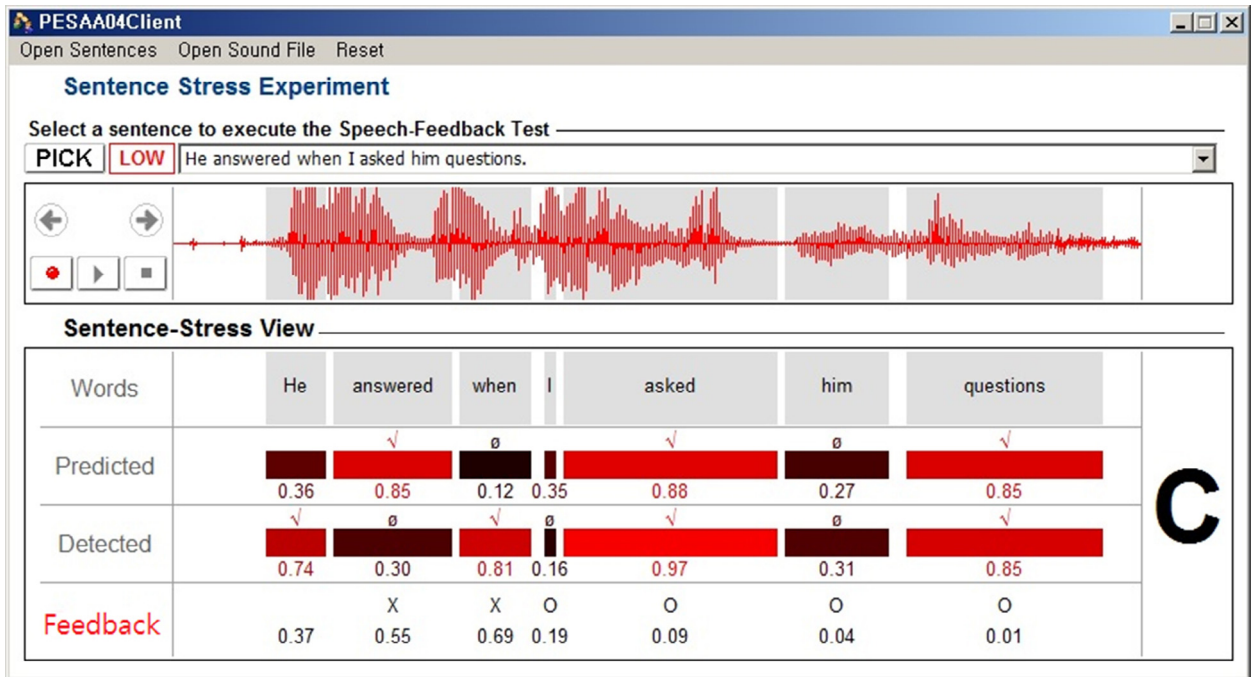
PESAA04Client

Open Sentences   Open Sound File   Reset

Sentence Stress Experiment

Select a sentence to execute the Speech-Feedback Test

PICK   LOW   He answered when I asked him questions.

Sentence-Stress View

| Words | He | answered | when | I | asked | him | questions |
|---|---|---|---|---|---|---|---|
| Predicted |  | √ | ø |  | √ | ø | √ |
|  | 0.36 | 0.85 | 0.12 | 0.35 | 0.88 | 0.27 | 0.85 |
| Detected | √ | ø | √ | ø | √ | ø | √ |
|  | 0.74 | 0.30 | 0.81 | 0.16 | 0.97 | 0.31 | 0.85 |
| Feedback |  | X | X | O | O | O | O |
|  | 0.37 | 0.55 | 0.69 | 0.19 | 0.09 | 0.04 | 0.01 |

C